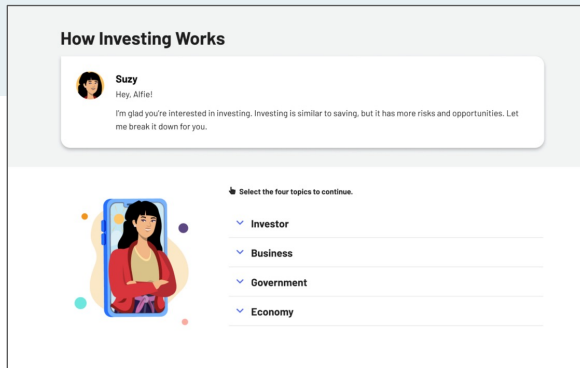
How Investing Works

Suzy
Hey, Alfie!

I'm glad you're interested in investing. Investing is similar to saving, but it has more risks and opportunities. Let me break it down for you.

Select the four topics to continue.

Investor

Business

Government

Economy